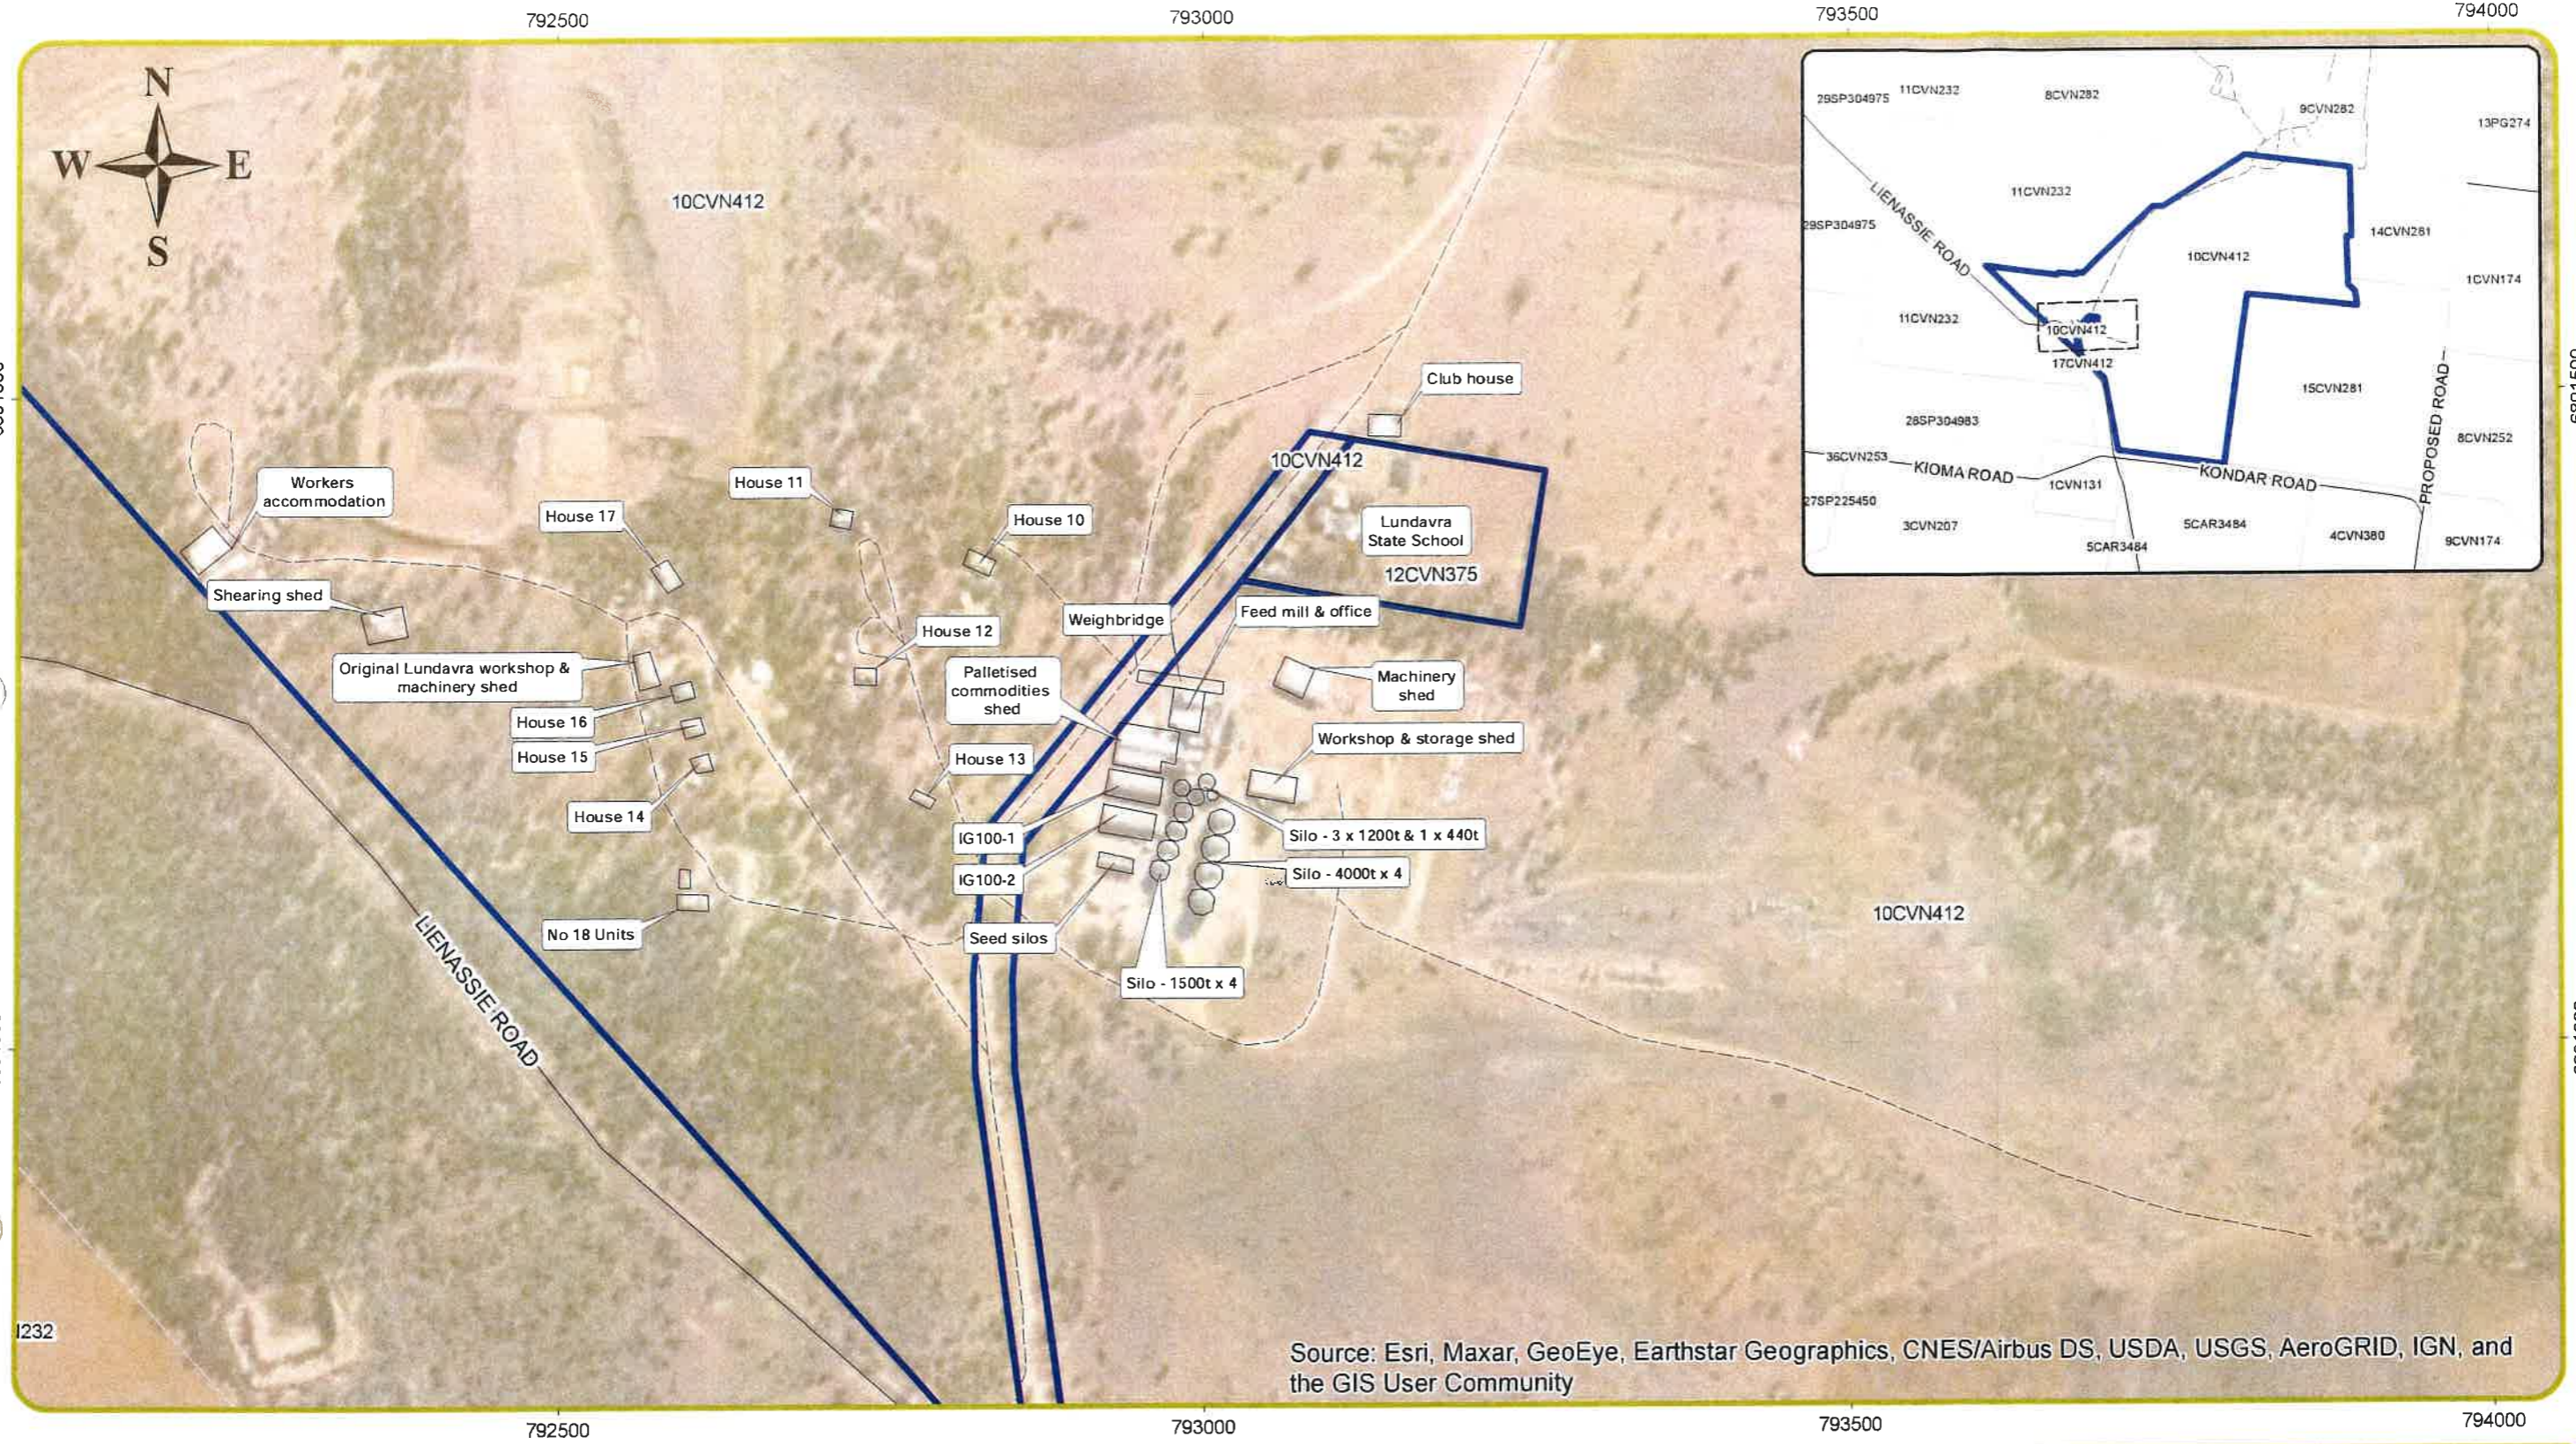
792500
793000
793500
794000

N
W
E
S

10CVN412

Workers accommodation
House 17
House 11
House 10
Shearing shed
House 12
Weighbridge
Original Lundavra workshop & machinery shed
Palletised commodities shed
House 16
House 15
House 14
House 13
IG100-1
IG100-2
No 18 Units
Seed silos
Silo - 1500t x 4
Silo - 3 x 1200t & 1 x 440t
Silo - 4000t x 4
Workshop & storage shed
Machinery shed
Feed mill & office
Club house
10CVN412
Lundavra State School
12CVN375
10CVN412
LIENASSIE ROAD
I232

29SP304975
11CVN232
8CVN282
9CVN282
13PG274
11CVN232
29SP304975
LIENASSIE ROAD
14CVN281
10CVN412
1CVN174
11CVN232
10CVN412
17CVN412
15CVN281
28SP304983
PROPOSED ROAD
8CVN252
36CVN253
KIOMA ROAD
1CVN131
KONDAR ROAD
27SP225450
3CVN207
5CAR3484
5CAR3484
4CVN380
9CVN174

Source: Esri, Maxar, GeoEye, Earthstar Geographics, CNES/Airbus DS, USDA, USGS, AeroGRID, IGN, and the GIS User Community

792500
793000
793500
794000